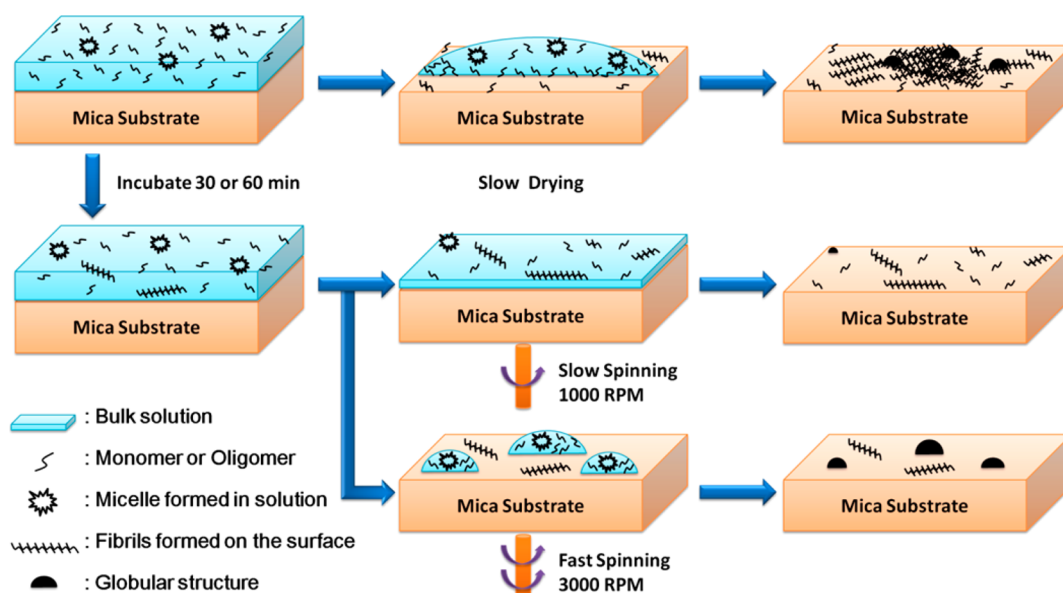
Mica Substrate

Mica Substrate

Mica Substrate

Incubate 30 or 60 min

Slow Drying

Mica Substrate

Mica Substrate

Mica Substrate

Slow Spinning 1000 RPM

: Bulk solution

: Monomer or Oligomer

: Micelle formed in solution

: Fibrils formed on the surface

: Globular structure

Mica Substrate

Mica Substrate

Fast Spinning 3000 RPM